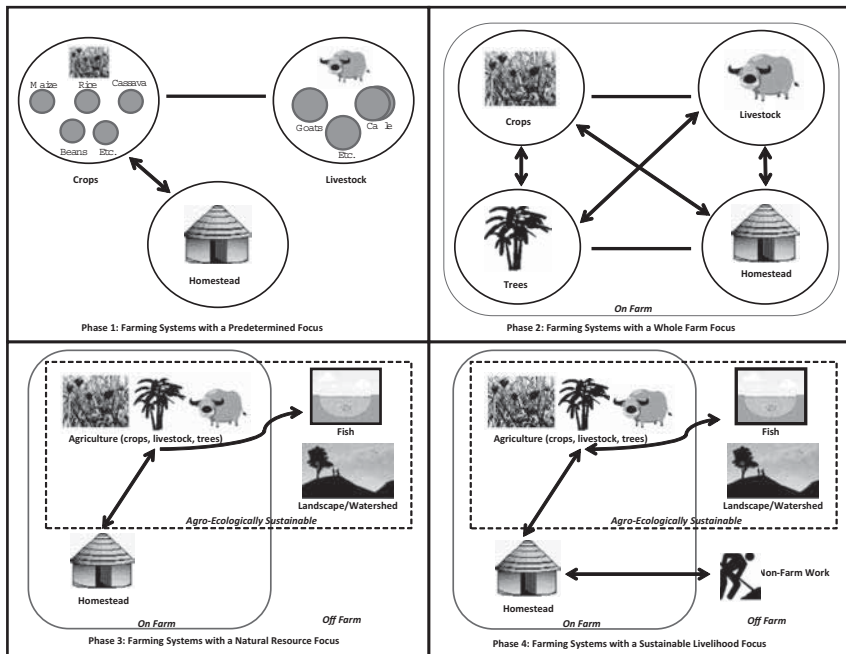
Maize
Rice
Cassava
Beans
Etc.
Crops
Goats
Ca le
Etc.
Livestock
Homestead
Phase 1: Farming Systems with a Predetermined Focus

Crops
Livestock
Trees
Homestead
On Farm
Phase 2: Farming Systems with a Whole Farm Focus

Agriculture (crops, livestock, trees)
Fish
Landscape/Watershed
Agro-Ecologically Sustainable
Homestead
On Farm
Off Farm
Phase 3: Farming Systems with a Natural Resource Focus

Agriculture (crops, livestock, trees)
Fish
Landscape/Watershed
Agro-Ecologically Sustainable
Homestead
Non-Farm Work
On Farm
Off Farm
Phase 4: Farming Systems with a Sustainable Livelihood Focus